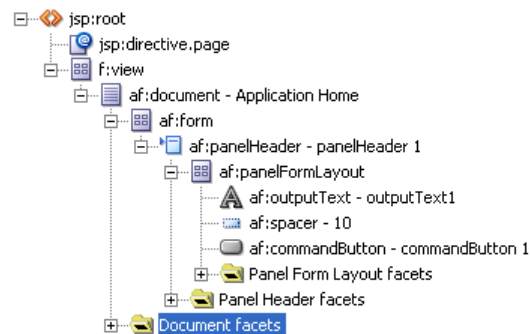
jsp:root
jsp:directive.page
f:view
af:document - Application Home
af:form
af:panelHeader - panelHeader 1
af:panelFormLayout
af:outputText - outputText1
af:spacer - 10
af:commandButton - commandButton 1
Panel Form Layout facets
Panel Header facets
Document facets